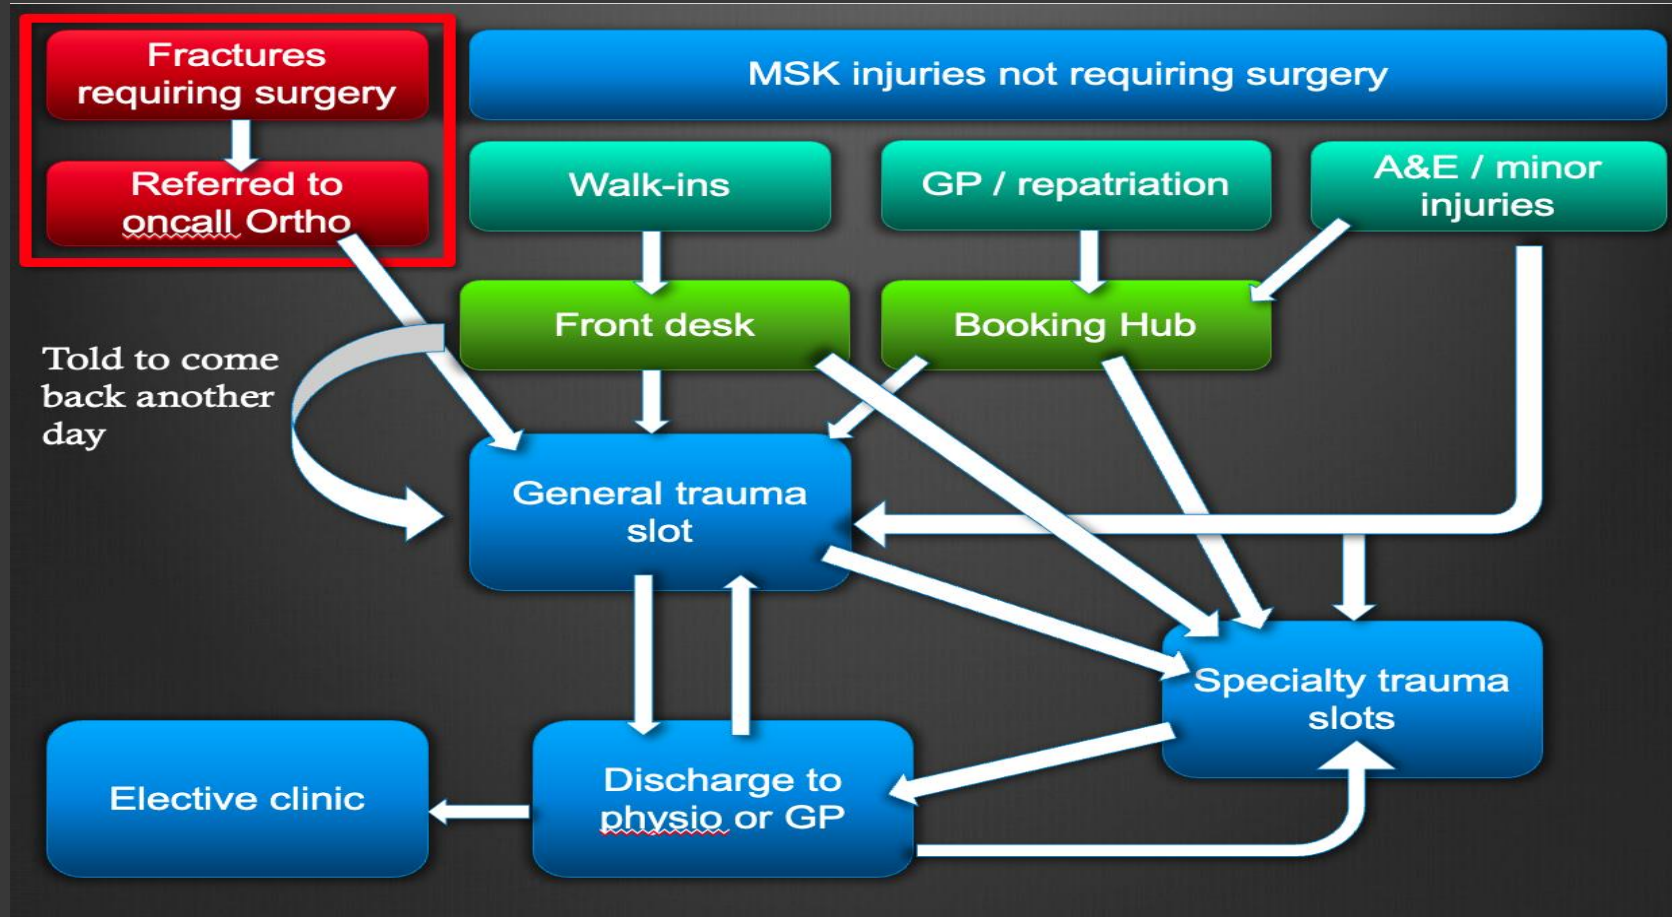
Fractures requiring surgery

Referred to oncall Ortho

MSK injuries not requiring surgery

Walk-ins

GP / repatriation

A&E / minor injuries

Front desk

Booking Hub

Told to come back another day

General trauma slot

Specialty trauma slots

Elective clinic

Discharge to physio or GP